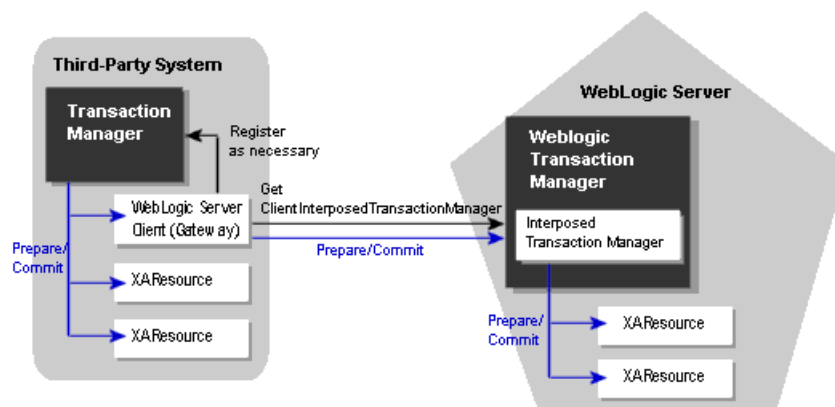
Third-Party System

Transaction Manager

Register as necessary

WebLogic Server Client (Gateway)

Prepare/ Commit

XAResource

XAResource

Get ClientInterposedTransactionManager

Prepare/Commit

WebLogic Server

Weblogic Transaction Manager

Interposed Transaction Manager

Prepare/ Commit

XAResource

XAResource